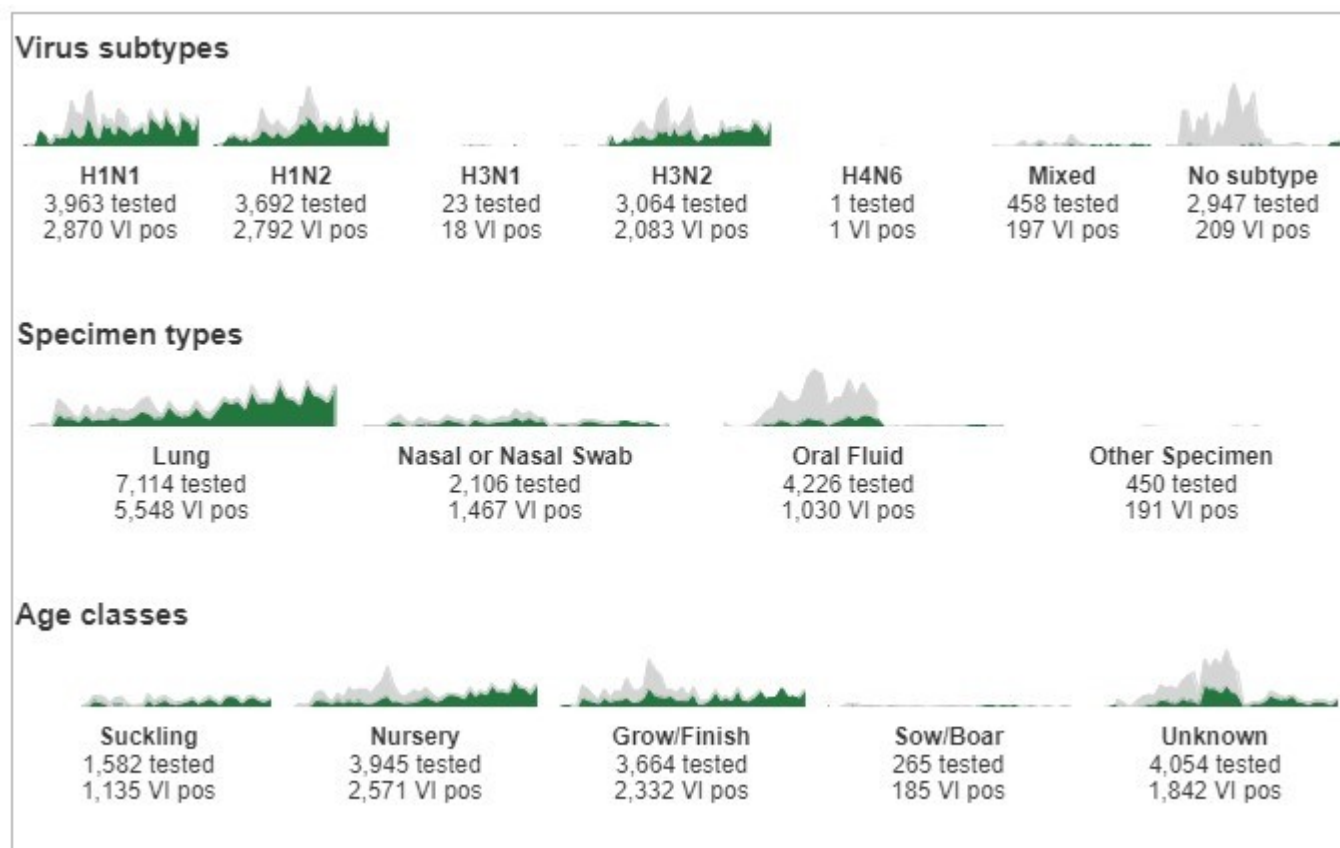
Virus subtypes

H1N1
3,963 tested
2,870 VI pos

H1N2
3,692 tested
2,792 VI pos

H3N1
23 tested
18 VI pos

H3N2
3,064 tested
2,083 VI pos

H4N6
1 tested
1 VI pos

Mixed
458 tested
197 VI pos

No subtype
2,947 tested
209 VI pos

Specimen types

Lung
7,114 tested
5,548 VI pos

Nasal or Nasal Swab
2,106 tested
1,467 VI pos

Oral Fluid
4,226 tested
1,030 VI pos

Other Specimen
450 tested
191 VI pos

Age classes

Suckling
1,582 tested
1,135 VI pos

Nursery
3,945 tested
2,571 VI pos

Grow/Finish
3,664 tested
2,332 VI pos

Sow/Boar
265 tested
185 VI pos

Unknown
4,054 tested
1,842 VI pos